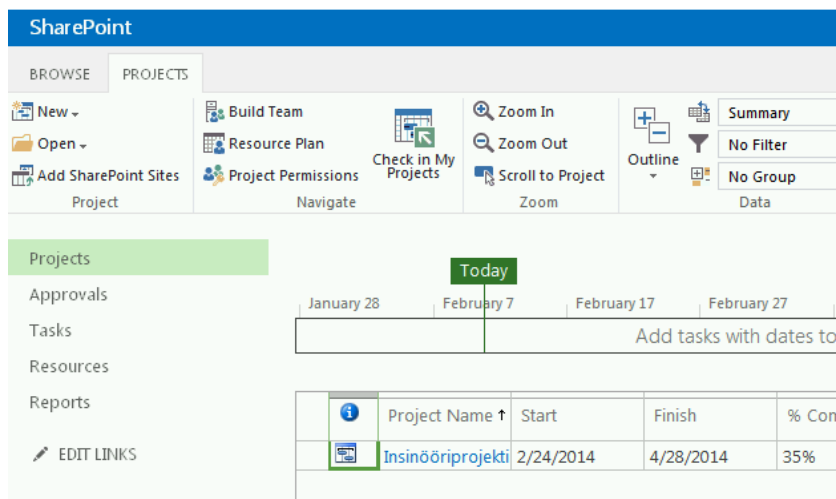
SharePoint

BROWSE PROJECTS

New
Open
Add SharePoint Sites
Project

Build Team
Resource Plan
Project Permissions
Check in My Projects
Navigate

Zoom In
Zoom Out
Scroll to Project
Zoom

Outline

Summary
No Filter
No Group
Data

Projects
Approvals
Tasks
Resources
Reports
EDIT LINKS

Today

January 28 February 7 February 17 February 27

Add tasks with dates to

|  | Project Name ↑ | Start | Finish | % Con |
|---|---|---|---|---|
|  | Insinööriprojekti | 2/24/2014 | 4/28/2014 | 35% |